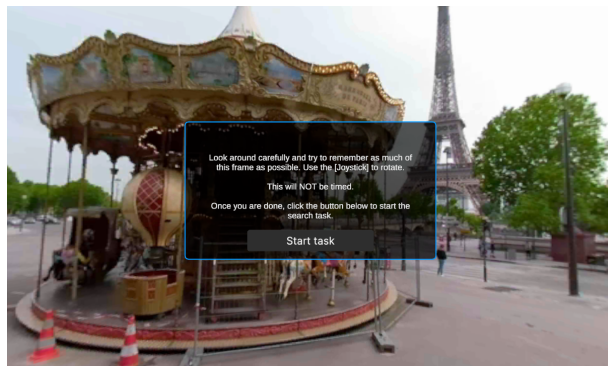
Look around carefully and try to remember as much of this frame as possible. Use the [Joystick] to rotate.

This will NOT be timed.

Once you are done, click the button below to start the search task.

Start task